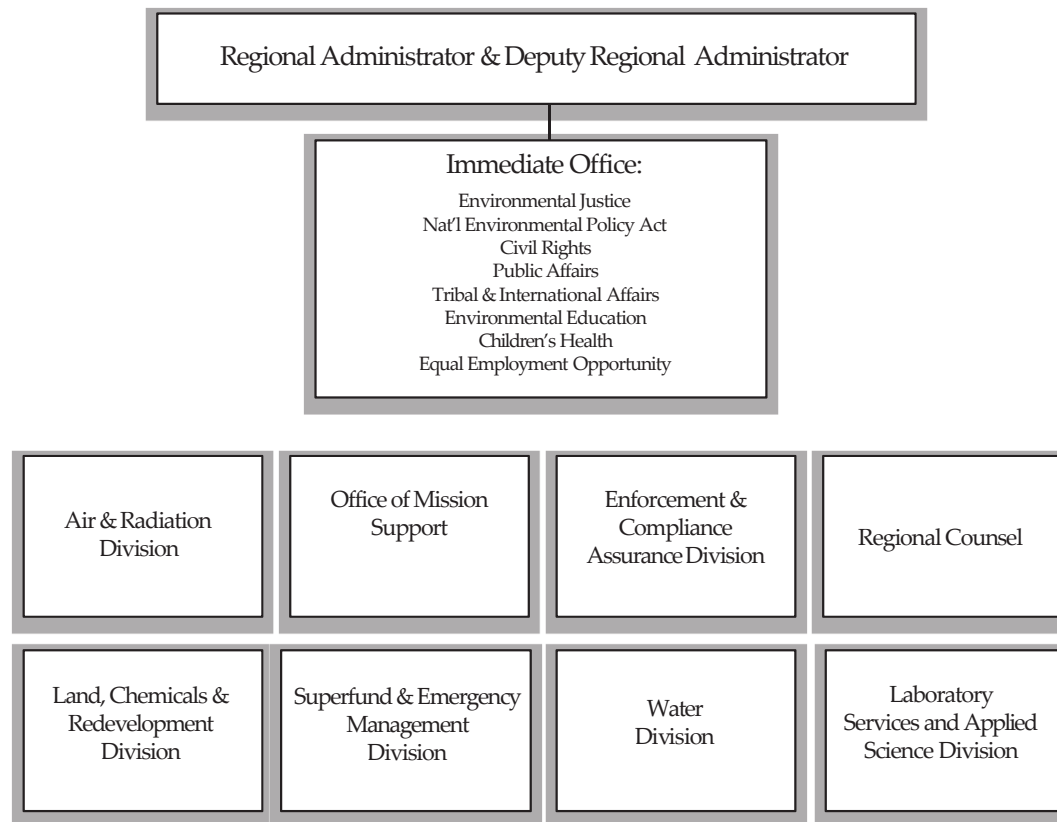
Regional Administrator & Deputy Regional Administrator

Immediate Office:
Environmental Justice
Nat'l Environmental Policy Act
Civil Rights
Public Affairs
Tribal & International Affairs
Environmental Education
Children's Health
Equal Employment Opportunity

Air & Radiation Division

Office of Mission Support

Enforcement & Compliance Assurance Division

Regional Counsel

Land, Chemicals & Redevelopment Division

Superfund & Emergency Management Division

Water Division

Laboratory Services and Applied Science Division